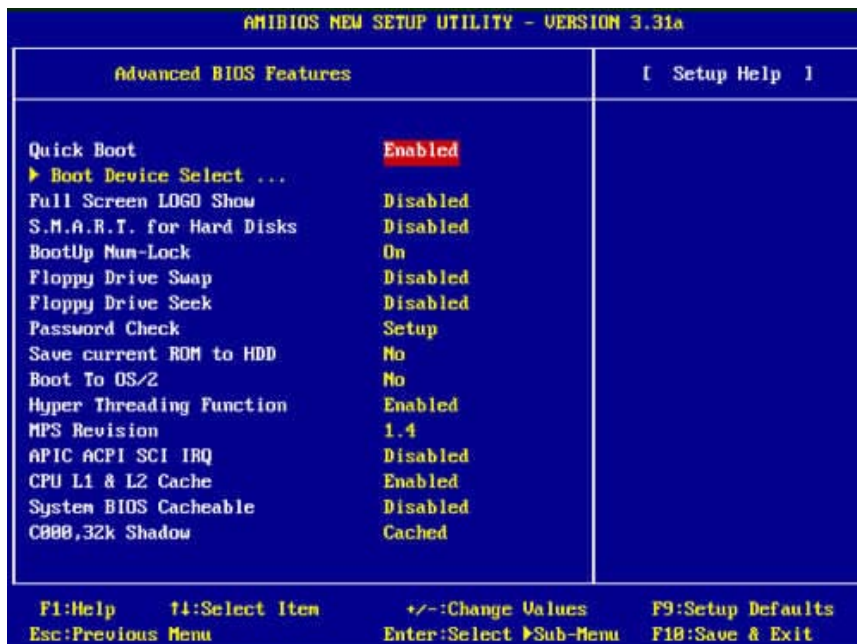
AMIBIOS NEW SETUP UTILITY - VERSION 3.31a

Advanced BIOS Features

[ Setup Help ]

| | |
|---|---|
| Quick Boot | Enabled |
| ▶ Boot Device Select ... | |
| Full Screen LOGO Show | Disabled |
| S.M.A.R.T. for Hard Disks | Disabled |
| BootUp Num-Lock | On |
| Floppy Drive Swap | Disabled |
| Floppy Drive Seek | Disabled |
| Password Check | Setup |
| Save current ROM to HDD | No |
| Boot To OS/2 | No |
| Hyper Threading Function | Enabled |
| MPS Revision | 1.4 |
| APIC ACPI SCI IRQ | Disabled |
| CPU L1 & L2 Cache | Enabled |
| System BIOS Cacheable | Disabled |
| C000,32k Shadow | Cached |

F1:Help ↑↓:Select Item +/-:Change Values F9:Setup Defaults
Esc:Previous Menu Enter:Select ▶Sub-Menu F10:Save & Exit